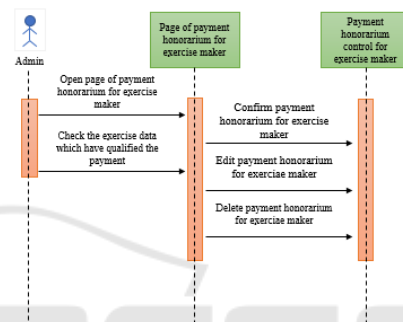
Admin

Page of payment honorarium for exercise maker

Payment honorarium control for exercise maker

Open page of payment honorarium for exercise maker

Check the exercise data which have qualified the payment

Confirm payment honorarium for exercise maker

Edit payment honorarium for exerciae maker

Delete payment honorarium for exercise maker